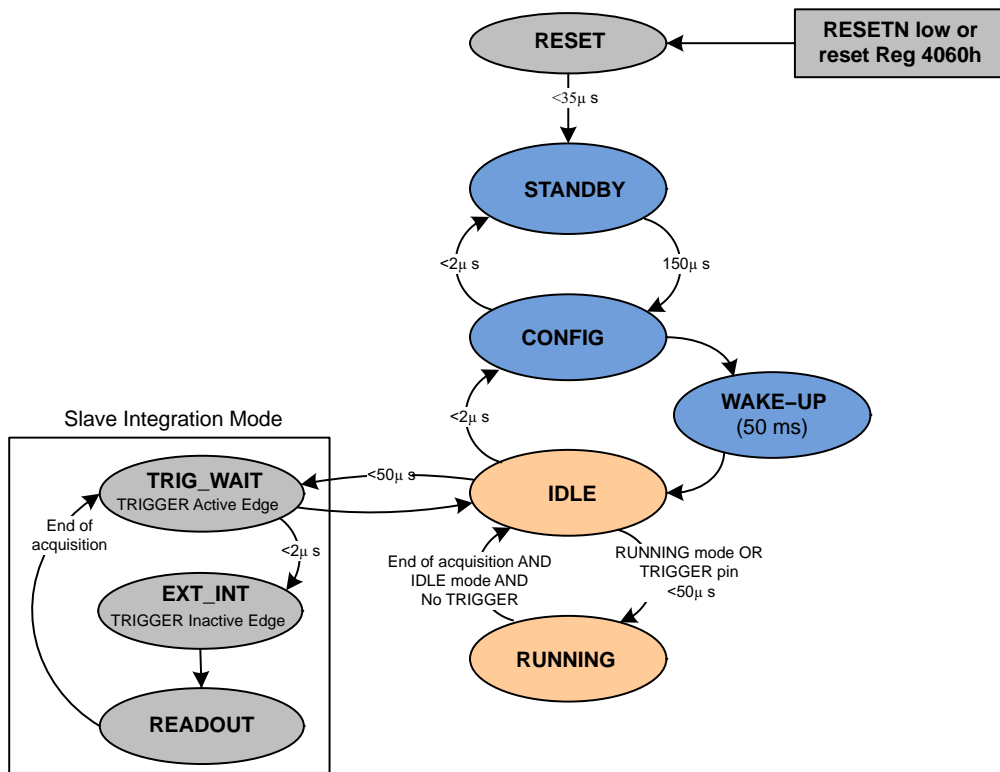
RESET

RESETN low or reset Reg 4060h

<35μ s

STANDBY

<2μ s

150μ s

CONFIG

WAKE–UP
(50 ms)

<2μ s

Slave Integration Mode

TRIG_WAIT
TRIGGER Active Edge

<50μ s

IDLE

End of acquisition

<2μ s

EXT_INT
TRIGGER Inactive Edge

End of acquisition AND IDLE mode AND No TRIGGER

RUNNING mode OR TRIGGER pin <50μ s

RUNNING

READOUT